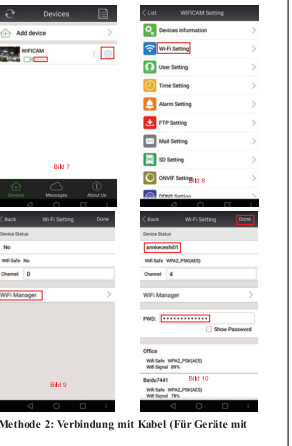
Devices

Add device

WIFICAM

1.

Bild 7

Devices Messages About Us

List WIFICAM Setting

Devices information

Wi-Fi Setting

User Setting

Time Setting

Alarm Setting

FTP Setting

Mail Setting

SD Setting

ONVIF Setting

Bild 8

DDNS Setting

Back Wi-Fi Setting Done

Device Status

No

WiFi Safe No

Channel: 0

WiFi Manager

Bild 9

Back Wi-Fi Setting Done

Device Status

annkeceshi01

WiFi Safe WPA2_PSK(AES)

Channel: 4

WiFi Manager

PWD: ••••••••••••••

Show Password

Office

WiFi Safe WPA2_PSK(AES)

WiFi Signal 89%

Baidu7441

WiFi Safe WPA2_PSK(AES)

WiFi Signal 78%

Bild 10

Methode 2: Verbindung mit Kabel (Für Geräte mit